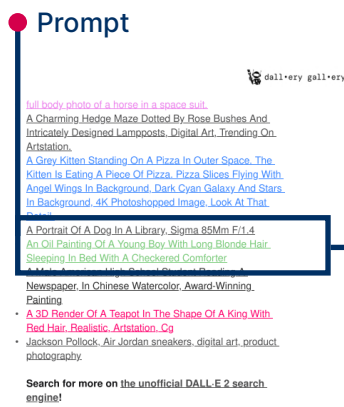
Prompt

dall•ery gall•ery

full body photo of a horse in a space suit.

A Charming Hedge Maze Dotted By Rose Bushes And Intricately Designed Lampposts, Digital Art, Trending On Artstation.

A Grey Kitten Standing On A Pizza In Outer Space. The Kitten Is Eating A Piece Of Pizza, Pizza Slices Flying With Angel Wings In Background, Dark Cyan Galaxy And Stars In Background, 4K Photoshopped Image, Look At That Detail

A Portrait Of A Dog In A Library, Sigma 85Mm F/1.4

An Oil Painting Of A Young Boy With Long Blonde Hair Sleeping In Bed With A Checkered Comforter

A Male American High School Student Reading A Newspaper, In Chinese Watercolor, Award-Winning Painting

• A 3D Render Of A Teapot In The Shape Of A King With Red Hair, Realistic, Artstation, Cg

• Jackson Pollock, Air Jordan sneakers, digital art, product photography

Search for more on the unofficial DALL-E 2 search engine!